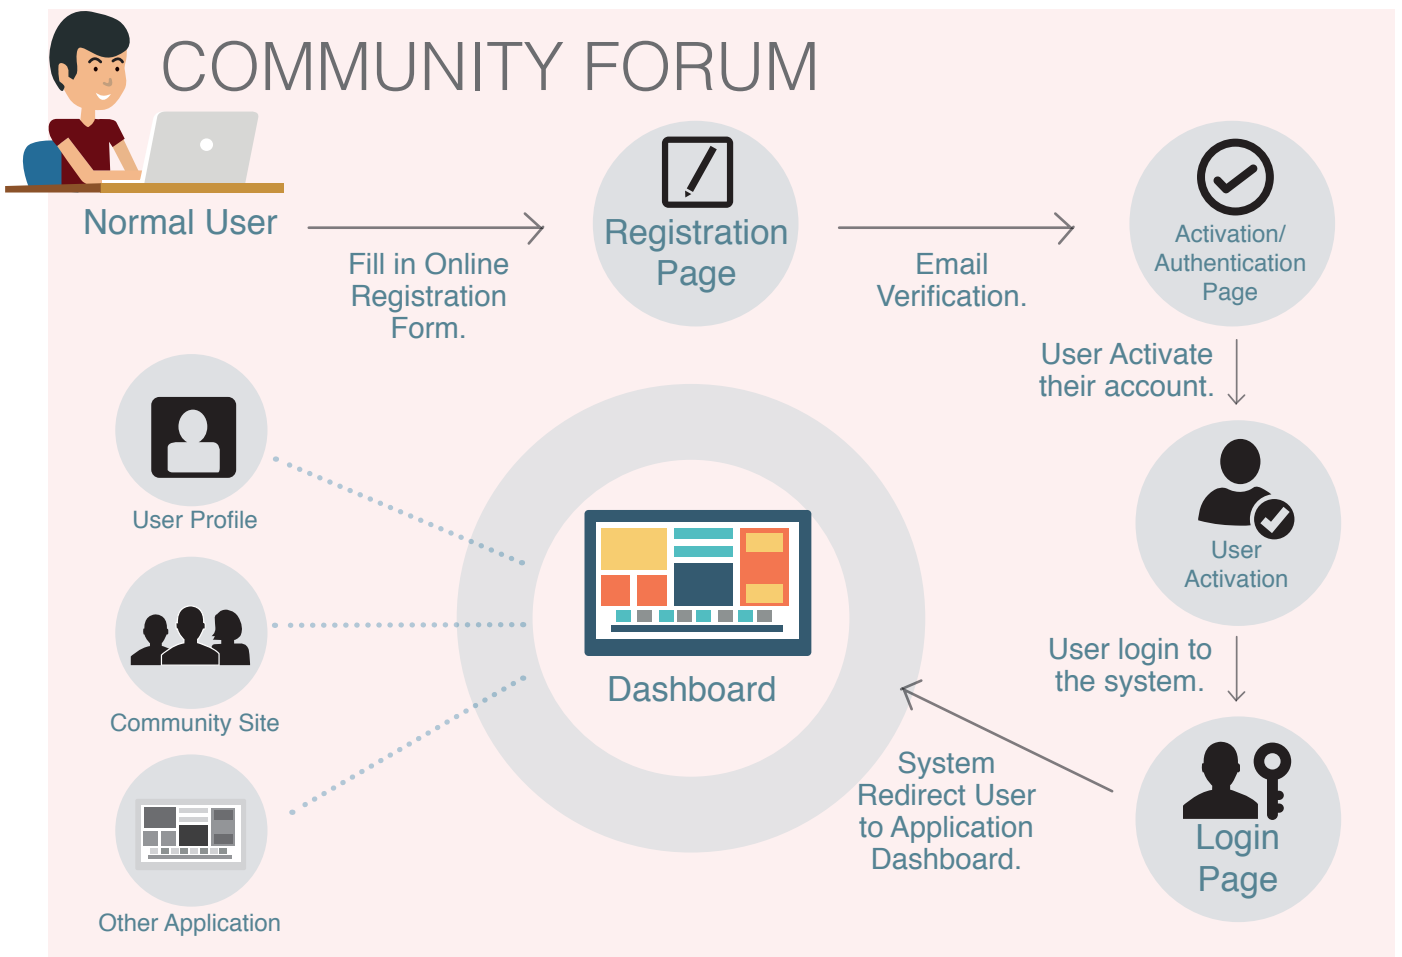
COMMUNITY FORUM

Normal User

Fill in Online Registration Form.

Registration Page

Email Verification.

Activation/ Authentication Page

User Activate their account.

User Activation

User login to the system.

Login Page

System Redirect User to Application Dashboard.

Dashboard

User Profile

Community Site

Other Application